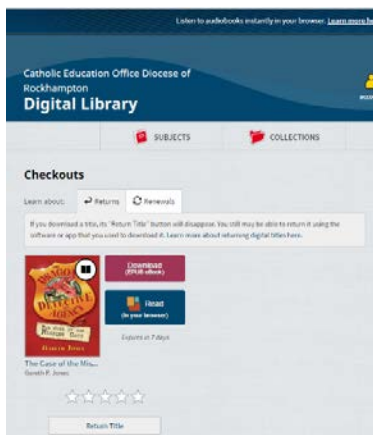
Listen to audiobooks instantly in your browser. Learn more h

Catholic Education Office Diocese of Rockhampton
Digital Library

SUBJECTS

COLLECTIONS

Checkouts

Learn about: Returns Renewals

If you download a title, its "Return Title" button will disappear. You still may be able to return it using the software or app that you used to download it. Learn more about returning digital titles here.

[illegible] DETECTIVE AGENCY

Download (EPUB eBook)

Read (in your browser)

Expires in 7 days

The Case of the Mis...
Gareth P. Jones

Return Title